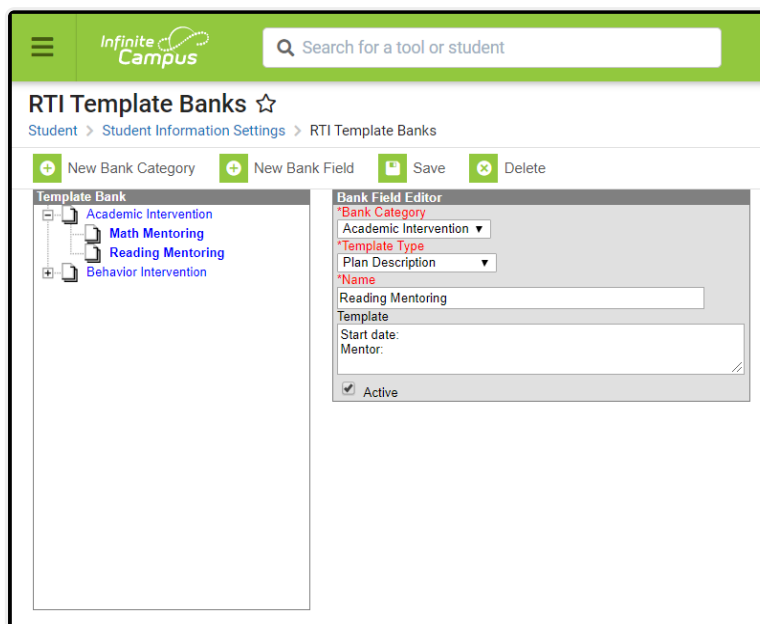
Infinite Campus

Search for a tool or student

RTI Template Banks ☆

Student > Student Information Settings > RTI Template Banks

New Bank Category New Bank Field Save Delete

Template Bank

Academic Intervention

Math Mentoring

Reading Mentoring

Behavior Intervention

Bank Field Editor

*Bank Category

Academic Intervention

*Template Type

Plan Description

*Name

Reading Mentoring

Template

Start date:
Mentor:

Active